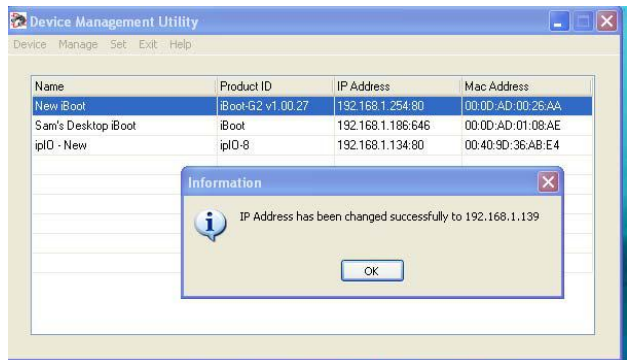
Device Management Utility

Device Manage Set Exit Help

| Name | Product ID | IP Address | Mac Address |
|---|---|---|---|
| New iBoot | iBoot-G2 v1.00.27 | 192.168.1.254:80 | 00:0D:AD:00:26:AA |
| Sam's Desktop iBoot | iBoot | 192.168.1.186:646 | 00:0D:AD:01:08:AE |
| ipIO - New | ipIO-8 | 192.168.1.134:80 | 00:40:9D:36:AB:E4 |

Information

IP Address has been changed successfully to 192.168.1.139

OK